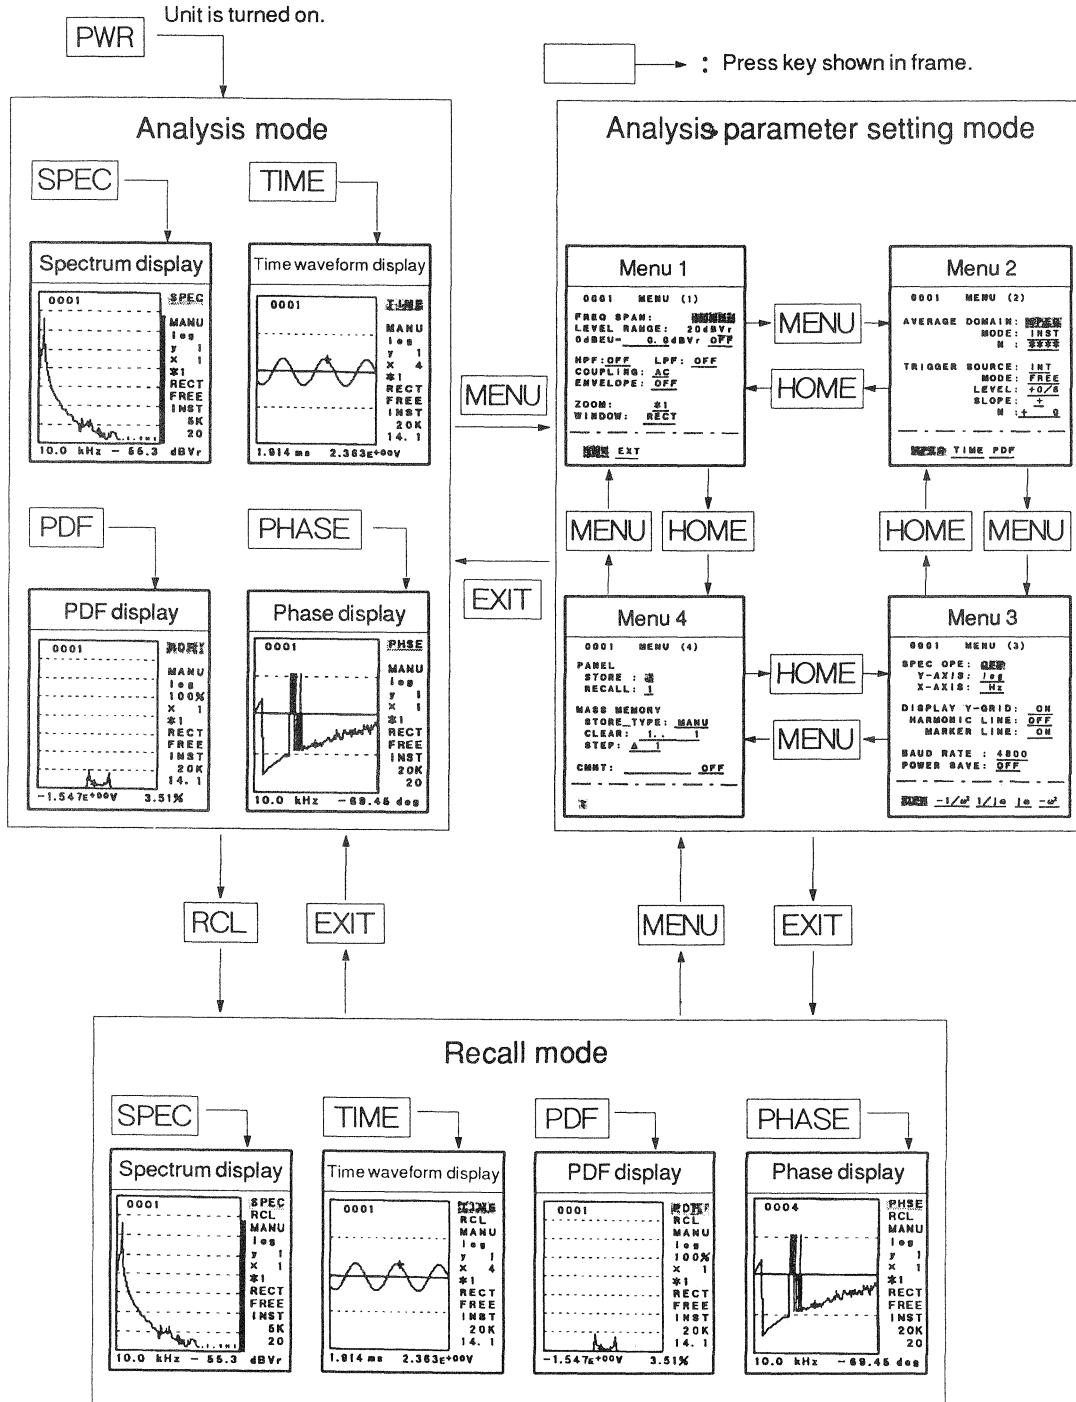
PWR Unit is turned on.

: Press key shown in frame.

Analysis mode

SPEC

TIME

Spectrum display

0001 SPEC MANU log y 1 x 1 ✻1 RECT FREE INST 5K 20

10.0 kHz − 55.3 dBVr

Time waveform display

0001 TIME MANU log y 1 x 4 ✻1 RECT FREE INST 20K 14. 1

1.914 ms 2.363E+00V

PDF

PHASE

PDF display

0001 MANU log 100% x 1 ✻1 RECT FREE INST 20K 14. 1

−1.547E+00V 3.51%

Phase display

0001 PHSE MANU log y 1 x 1 ✻1 RECT FREE INST 20K 20

10.0 kHz − 69.45 deg

MENU

EXIT

Analysis parameter setting mode

Menu 1

0001 MENU (1)

FREQ SPAN: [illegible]
LEVEL RANGE: 20dBVr
0dBEU= 0.0dBVr OFF

HPF:OFF LPF: OFF
COUPLING: AC
ENVELOPE: OFF

ZOOM: ✻1
WINDOW: RECT

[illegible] EXIT

MENU

HOME

Menu 2

0001 MENU (2)

AVERAGE DOMAIN: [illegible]
MODE: INST
N : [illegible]

TRIGGER SOURCE: INT
MODE: FREE
LEVEL: +0/8
SLOPE: +
N : + 0

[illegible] TIME PDF

MENU HOME HOME MENU

Menu 4

0001 MENU (4)

PANEL
STORE : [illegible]
RECALL: 1

MASS MEMORY
STORE_TYPE: MANU
CLEAR: 1.. 1
STEP: Δ 1

CMNT: OFF

HOME

MENU

Menu 3

0001 MENU (3)

SPEC OPE: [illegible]
Y-AXIS: log
X-AXIS: Hz

DISPLAY Y-GRID: ON
HARMONIC LINE: OFF
MARKER LINE: ON

BAUD RATE : 4800
POWER SAVE: OFF

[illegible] −1/ω² 1/jω jω −ω²

RCL EXIT MENU EXIT

Recall mode

SPEC TIME PDF PHASE

Spectrum display

0001 SPEC RCL MANU log y 1 x 1 ✻1 RECT FREE INST 5K 20

10.0 kHz − 55.3 dBVr

Time waveform display

0001 TIME RCL MANU log y 1 x 4 ✻1 RECT FREE INST 20K 14. 1

1.914 ms 2.363E+00V

PDF display

0001 PDF RCL MANU log 100% x 1 ✻1 RECT FREE INST 20K 14. 1

−1.547E+00V 3.51%

Phase display

0004 PHSE RCL MANU log y 1 x 1 ✻1 RECT FREE INST 20K 20

10.0 kHz − 69.45 deg